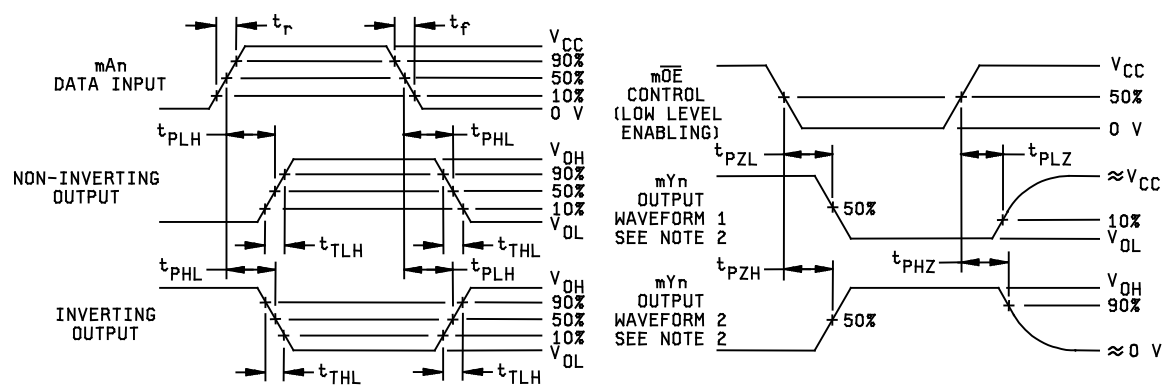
$t_r$ $t_f$

mAn DATA INPUT

$V_{CC}$
90%
50%
10%
0 V

$t_{PLH}$ $t_{PHL}$

NON-INVERTING OUTPUT

$V_{OH}$
90%
50%
10%
$V_{OL}$

$t_{TLH}$ $t_{THL}$

$t_{PHL}$ $t_{PLH}$

INVERTING OUTPUT

$V_{OH}$
90%
50%
10%
$V_{OL}$

$t_{THL}$ $t_{TLH}$

m$\overline{OE}$ CONTROL (LOW LEVEL ENABLING)

$V_{CC}$
50%
0 V

$t_{PZL}$ $t_{PLZ}$

mYn OUTPUT WAVEFORM 1 SEE NOTE 2

50%

$\approx V_{CC}$
10%
$V_{OL}$

$t_{PZH}$ $t_{PHZ}$

mYn OUTPUT WAVEFORM 2 SEE NOTE 2

50%

$V_{OH}$
90%
$\approx 0$ V